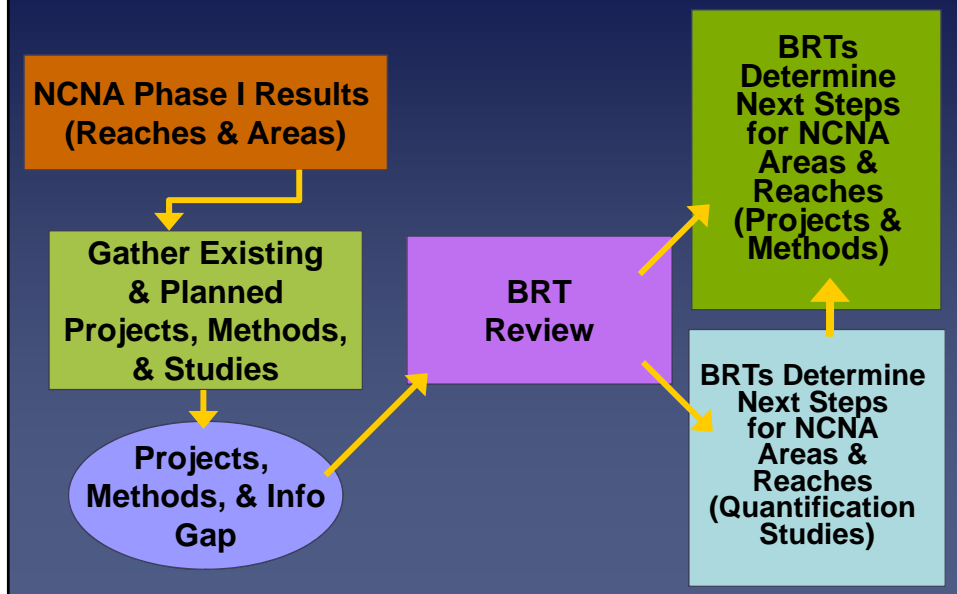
NCNA Phase I Results (Reaches & Areas)

Gather Existing & Planned Projects, Methods, & Studies

Projects, Methods, & Info Gap

BRT Review

BRTs Determine Next Steps for NCNA Areas & Reaches (Projects & Methods)

BRTs Determine Next Steps for NCNA Areas & Reaches (Quantification Studies)